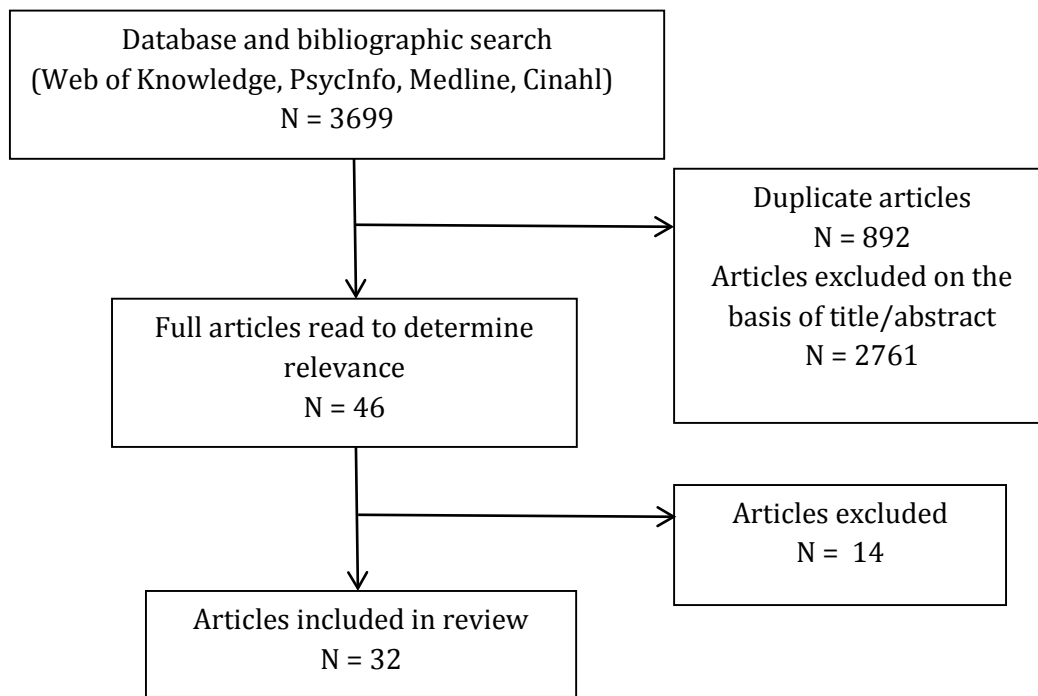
Database and bibliographic search
(Web of Knowledge, PsycInfo, Medline, Cinahl)
N = 3699

Duplicate articles
N = 892
Articles excluded on the basis of title/abstract
N = 2761

Full articles read to determine relevance
N = 46

Articles excluded
N = 14

Articles included in review
N = 32